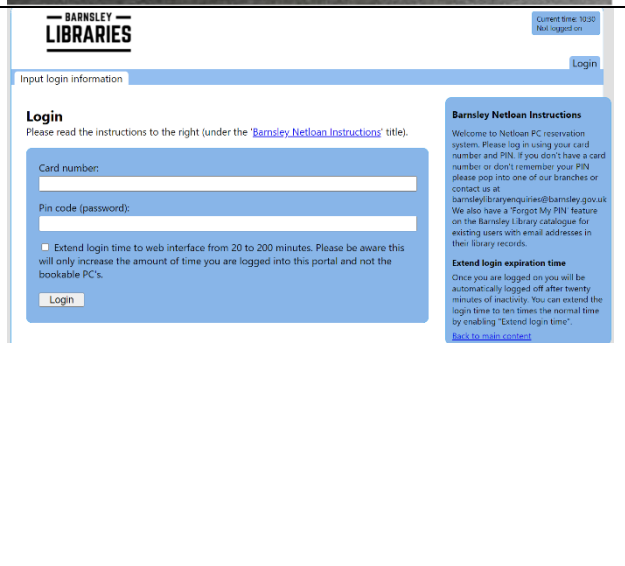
— BARNSLEY —
LIBRARIES

Current time: 10:30
Not logged on

Login

Input login information

Login
Please read the instructions to the right (under the 'Barnsley Netloan Instructions' title).

Card number:

Pin code (password):

Extend login time to web interface from 20 to 200 minutes. Please be aware this will only increase the amount of time you are logged into this portal and not the bookable PC's.

Login

Barnsley Netloan Instructions

Welcome to Netloan PC reservation system. Please log in using your card number and PIN. If you don't have a card number or don't remember your PIN please pop into one of our branches or contact us at barnsleylibraryenquiries@barnsley.gov.uk We also have a 'Forgot My PIN' feature on the Barnsley Library catalogue for existing users with email addresses in their library records.

Extend login expiration time

Once you are logged on you will be automatically logged off after twenty minutes of inactivity. You can extend the login time to ten times the normal time by enabling "Extend login time".

Back to main content